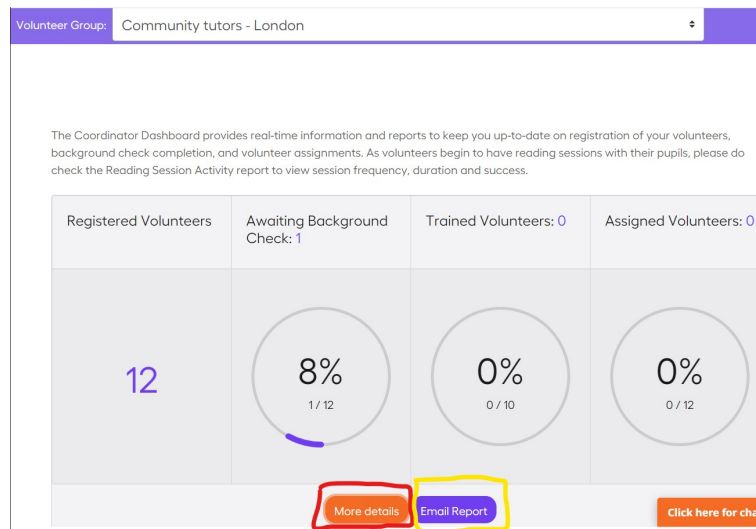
Volunteer Group: Community tutors - London

The Coordinator Dashboard provides real-time information and reports to keep you up-to-date on registration of your volunteers, background check completion, and volunteer assignments. As volunteers begin to have reading sessions with their pupils, please do check the Reading Session Activity report to view session frequency, duration and success.

| Registered Volunteers | Awaiting Background Check: 1 | Trained Volunteers: 0 | Assigned Volunteers: 0 |
|---|---|---|---|
| 12 | 8% 1 / 12 | 0% 0 / 10 | 0% 0 / 12 |

More details Email Report

Click here for cha